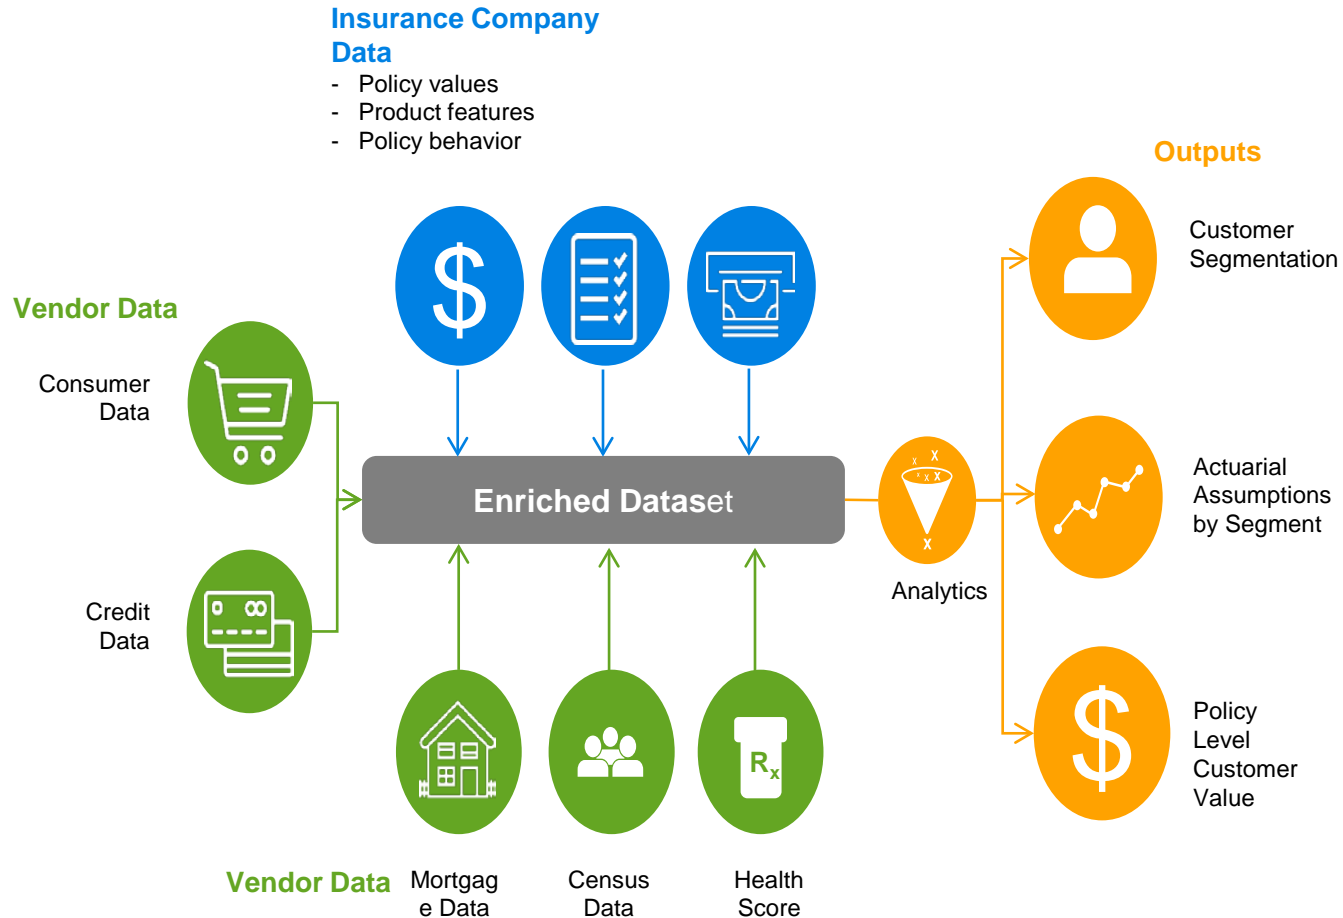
Insurance Company Data
- Policy values
- Product features
- Policy behavior

Vendor Data

Consumer Data

Credit Data

Enriched Dataset

Analytics

Outputs

Customer Segmentation

Actuarial Assumptions by Segment

Policy Level Customer Value

$R_x$

Vendor Data

Mortgage Data

Census Data

Health Score